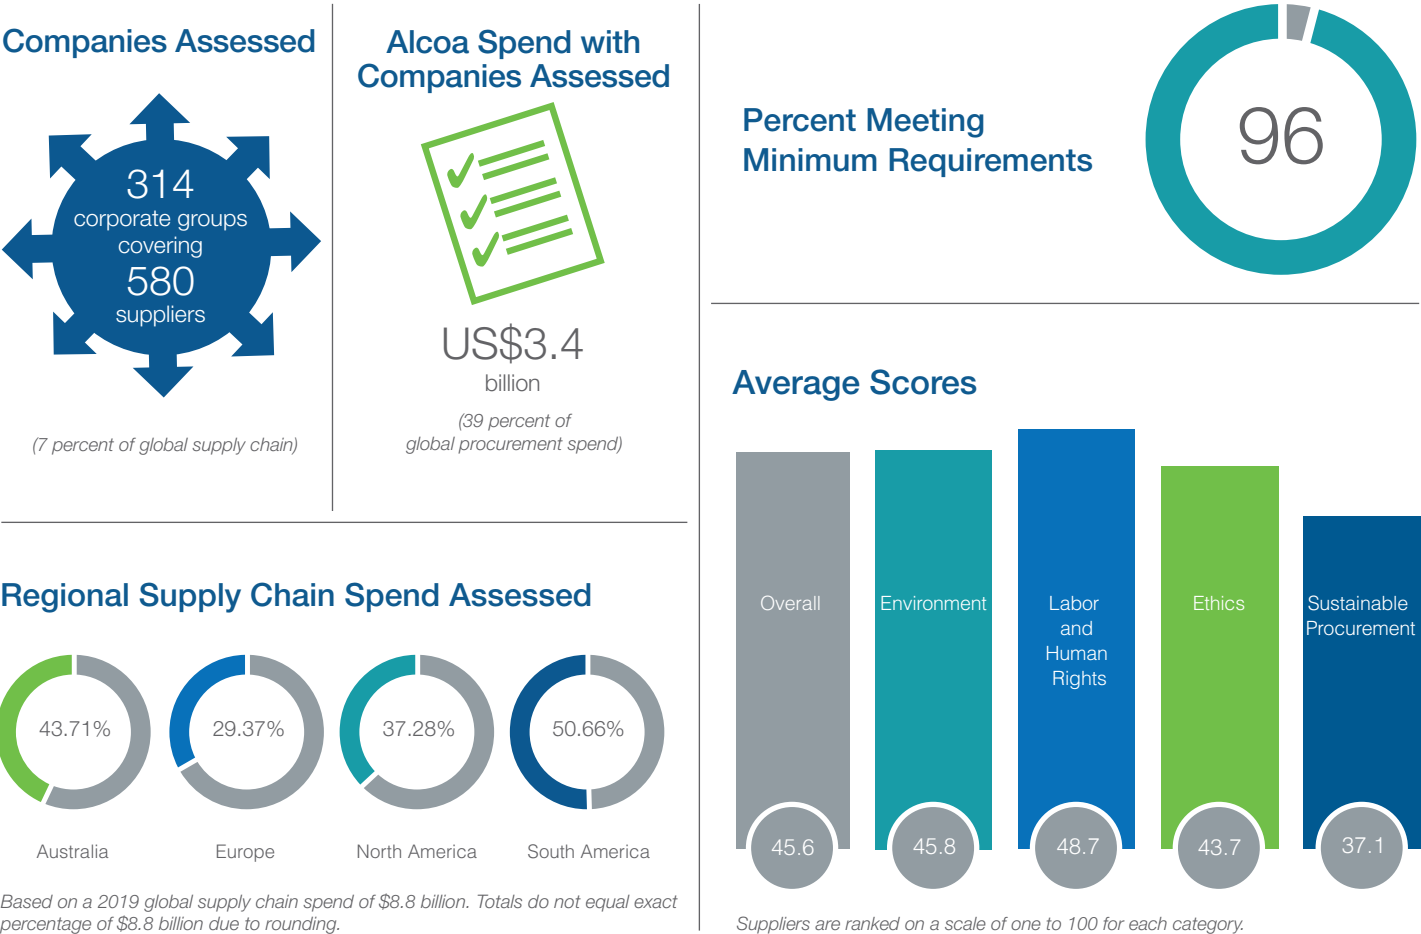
Companies Assessed

314
corporate groups covering
580
suppliers

(7 percent of global supply chain)

Alcoa Spend with Companies Assessed

US$3.4
billion

(39 percent of global procurement spend)

Percent Meeting Minimum Requirements

96

Average Scores

| Overall | Environment | Labor and Human Rights | Ethics | Sustainable Procurement |
|---|---|---|---|---|
| 45.6 | 45.8 | 48.7 | 43.7 | 37.1 |

Suppliers are ranked on a scale of one to 100 for each category.

Regional Supply Chain Spend Assessed

43.71%
Australia

29.37%
Europe

37.28%
North America

50.66%
South America

Based on a 2019 global supply chain spend of $8.8 billion. Totals do not equal exact percentage of $8.8 billion due to rounding.